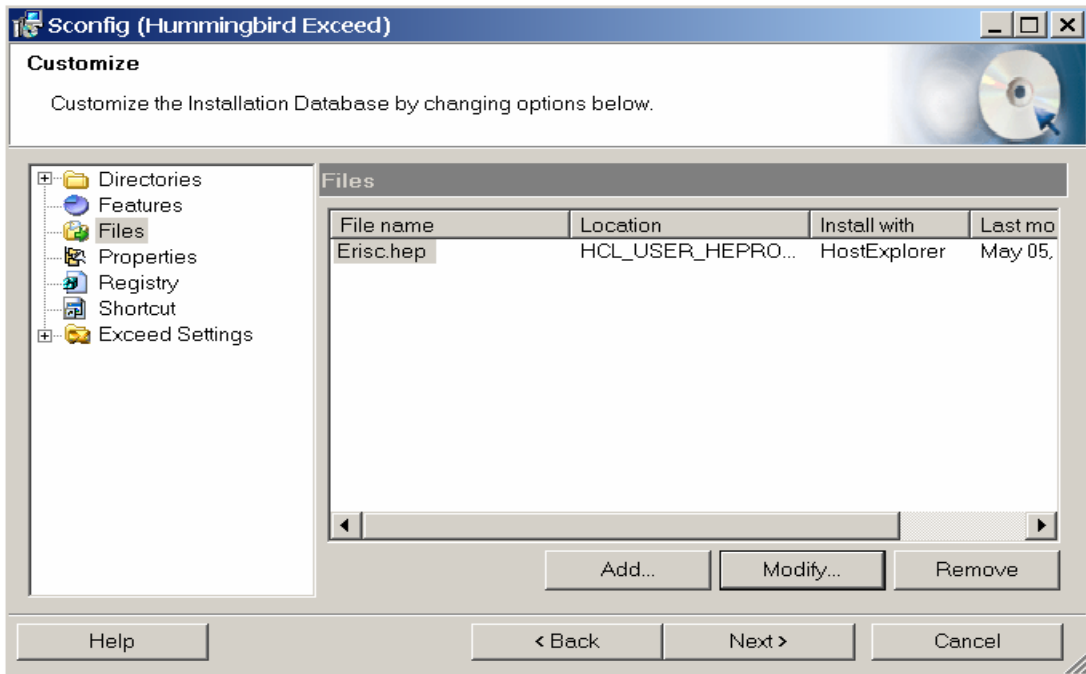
Sconfig (Hummingbird Exceed)

Customize

Customize the Installation Database by changing options below.

Directories
Features
Files
Properties
Registry
Shortcut
Exceed Settings

Files

| File name | Location | Install with | Last mo |
|---|---|---|---|
| Erisc.hep | HCL_USER_HEPRO... | HostExplorer | May 05, |

Add...
Modify...
Remove

Help
< Back
Next >
Cancel